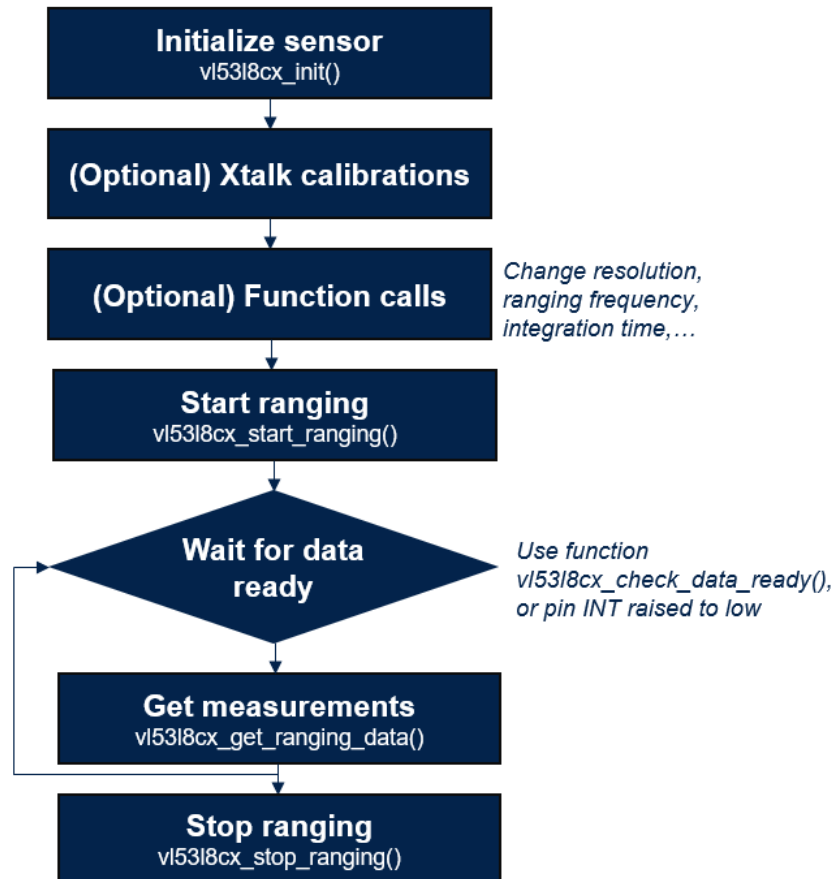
Initialize sensor
vl53l8cx_init()

(Optional) Xtalk calibrations

(Optional) Function calls

Change resolution, ranging frequency, integration time,…

Start ranging
vl53l8cx_start_ranging()

Wait for data ready

Use function vl53l8cx_check_data_ready(), or pin INT raised to low

Get measurements
vl53l8cx_get_ranging_data()

Stop ranging
vl53l8cx_stop_ranging()